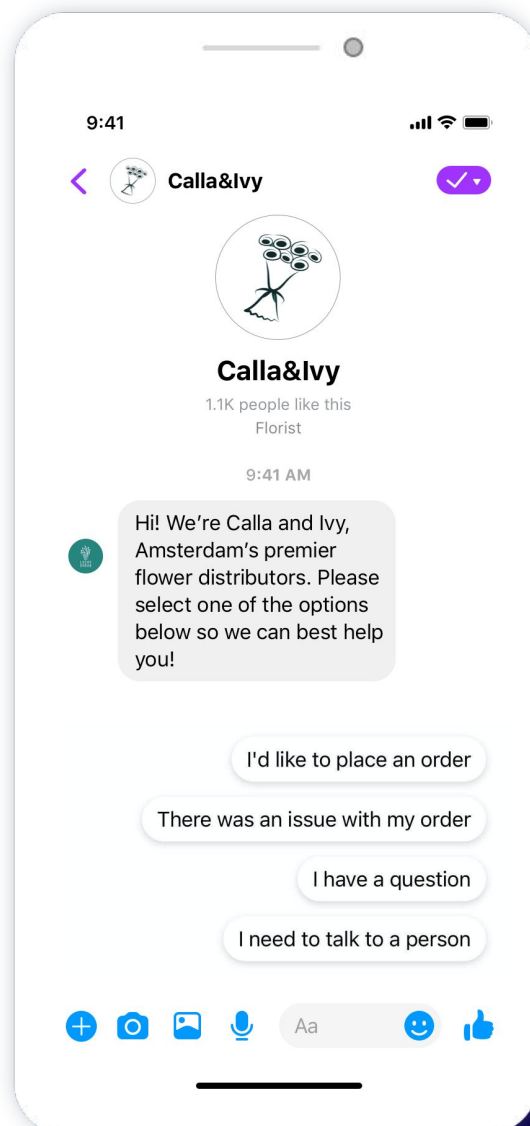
9:41

Calla&Ivy

Calla&Ivy
1.1K people like this
Florist

9:41 AM

Hi! We're Calla and Ivy, Amsterdam's premier flower distributors. Please select one of the options below so we can best help you!

I'd like to place an order

There was an issue with my order

I have a question

I need to talk to a person

Aa